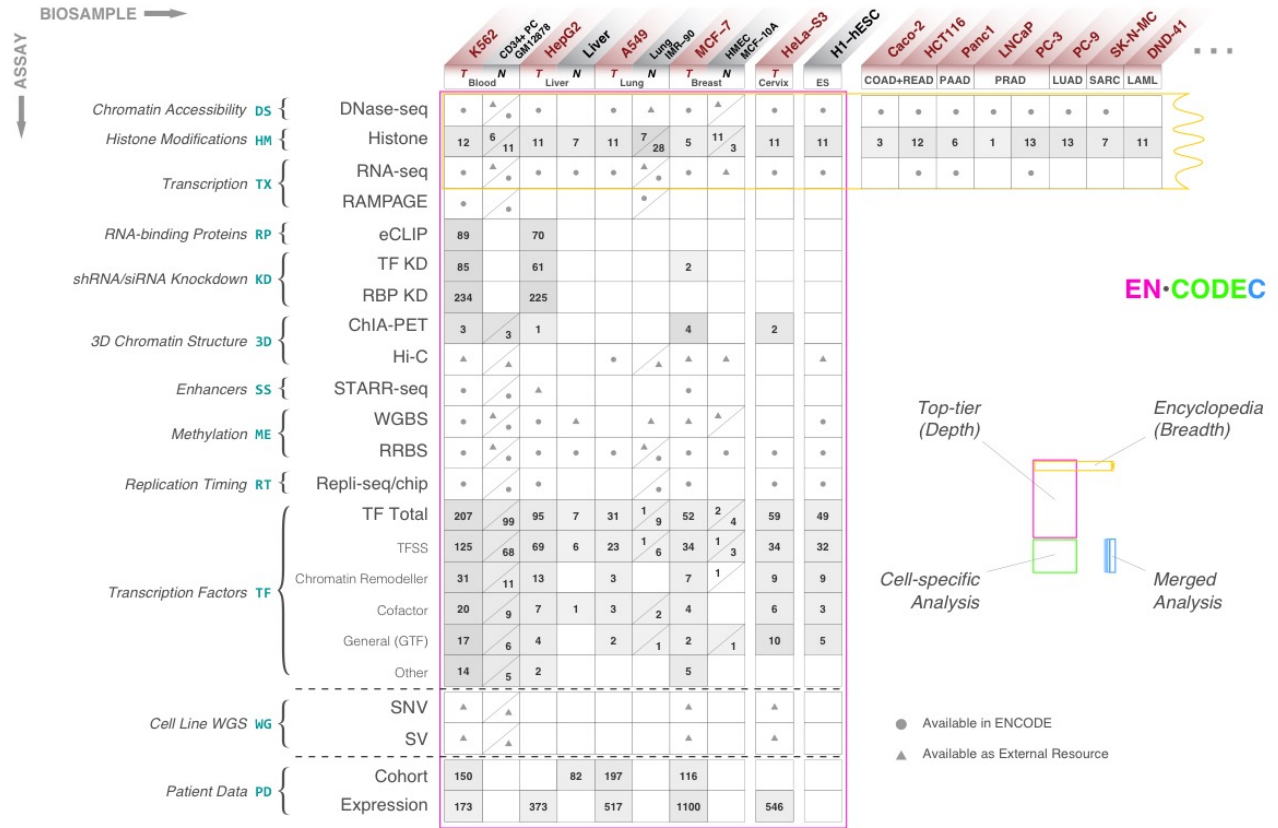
BIOSAMPLE

ASSAY

| | | K562 | CD34+ PC GM12878 | HepG2 | Liver | A549 | Lung IMR-90 | MCF-7 | HMEC MCF-10A | HeLa-S3 | H1-hESC | Caco-2 | HCT116 | Panc1 | LNCaP | PC-3 | PC-9 | SK-N-MC | DND-41 |
|---|---|---|---|---|---|---|---|---|---|---|---|---|---|---|---|---|---|---|---|
| | | T | N | T | N | T | N | T | N | T | | | | | | | | | |
| | | Blood | | Liver | | Lung | | Breast | | Cervix | ES | COAD+READ | | PAAD | PRAD | | LUAD | SARC | LAML |
| Chromatin Accessibility DS | DNase-seq | | | | | | | | | | | | | | | | | | |
| Histone Modifications HM | Histone | 12 | 6 11 | 11 | 7 | 11 | 7 28 | 5 | 11 3 | 11 | 11 | 3 | 12 | 6 | 1 | 13 | 13 | 7 | 11 |
| Transcription TX | RNA-seq | | | | | | | | | | | | | | | | | | |
| | RAMPAGE | | | | | | | | | | | | | | | | | | |
| RNA-binding Proteins RP | eCLIP | 89 | | 70 | | | | | | | | | | | | | | | |
| shRNA/siRNA Knockdown KD | TF KD | 85 | | 61 | | | | 2 | | | | | | | | | | | |
| | RBP KD | 234 | | 225 | | | | | | | | | | | | | | | |
| 3D Chromatin Structure 3D | ChIA-PET | 3 | 3 | 1 | | | | 4 | | 2 | | | | | | | | | |
| | Hi-C | | | | | | | | | | | | | | | | | | |
| Enhancers SS | STARR-seq | | | | | | | | | | | | | | | | | | |
| Methylation ME | WGBS | | | | | | | | | | | | | | | | | | |
| | RRBS | | | | | | | | | | | | | | | | | | |
| Replication Timing RT | Repli-seq/chip | | | | | | | | | | | | | | | | | | |
| Transcription Factors TF | TF Total | 207 | 99 | 95 | 7 | 31 | 1 9 | 52 | 2 4 | 59 | 49 | | | | | | | | |
| | TFSS | 125 | 68 | 69 | 6 | 23 | 1 6 | 34 | 1 3 | 34 | 32 | | | | | | | | |
| | Chromatin Remodeller | 31 | 11 | 13 | | 3 | | 7 | 1 | 9 | 9 | | | | | | | | |
| | Cofactor | 20 | 9 | 7 | 1 | 3 | 2 | 4 | | 6 | 3 | | | | | | | | |
| | General (GTF) | 17 | 6 | 4 | | 2 | 1 | 2 | 1 | 10 | 5 | | | | | | | | |
| | Other | 14 | 5 | 2 | | | | 5 | | | | | | | | | | | |
| Cell Line WGS WG | SNV | | | | | | | | | | | | | | | | | | |
| | SV | | | | | | | | | | | | | | | | | | |
| Patient Data PD | Cohort | 150 | | | 82 | 197 | | 116 | | | | | | | | | | | |
| | Expression | 173 | | 373 | | 517 | | 1100 | | 546 | | | | | | | | | |

EN·CODEC

Top-tier (Depth)
Encyclopedia (Breadth)
Cell-specific Analysis
Merged Analysis

● Available in ENCODE
▲ Available as External Resource